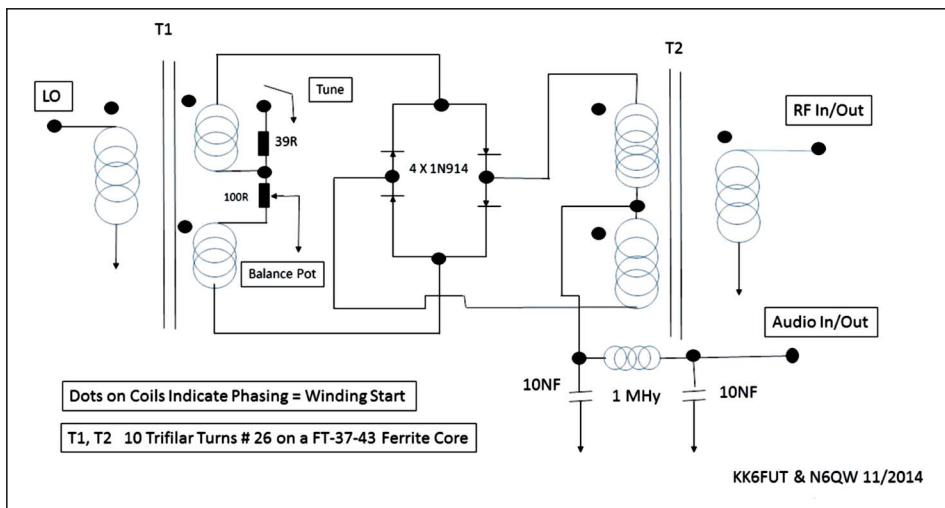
T1

LO

Tune

39R

100R

Balance Pot

4 X 1N914

T2

RF In/Out

Audio In/Out

10NF

1 MHy

10NF

Dots on Coils Indicate Phasing = Winding Start

T1, T2 10 Trifilar Turns # 26 on a FT-37-43 Ferrite Core

KK6FUT & N6QW 11/2014